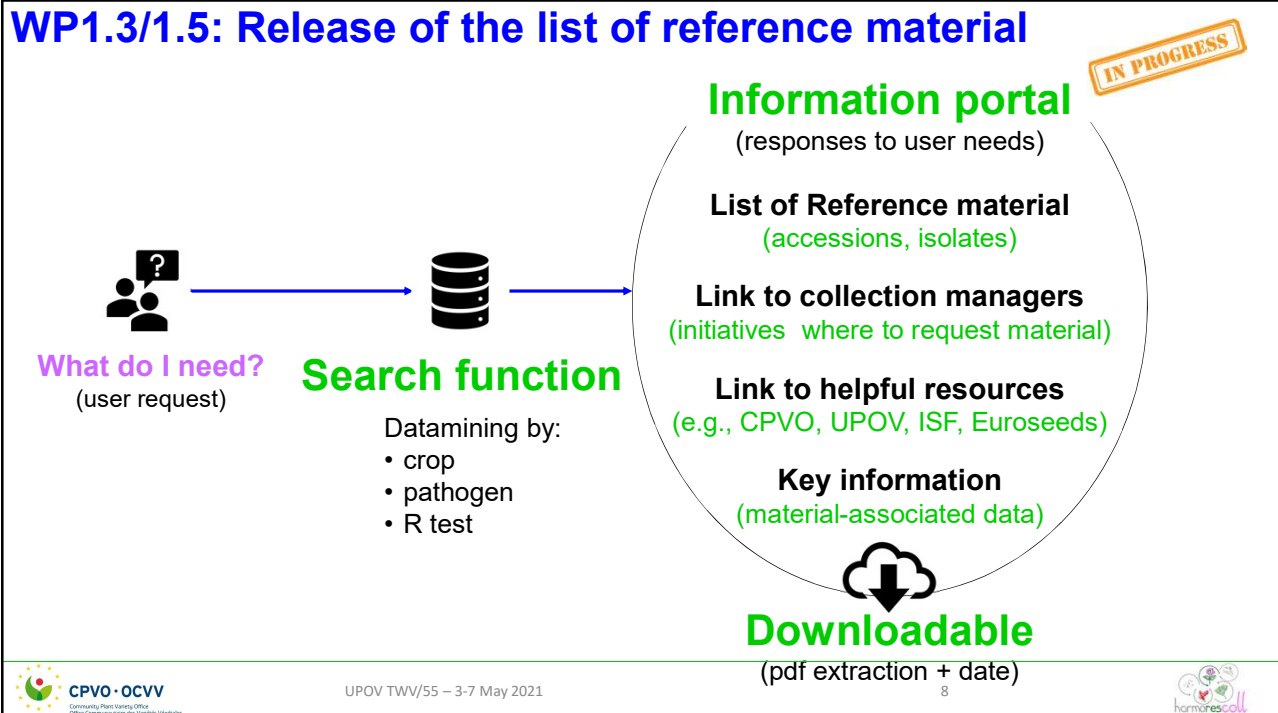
WP1.3/1.5: Release of the list of reference material

IN PROGRESS

Information portal
(responses to user needs)

List of Reference material
(accessions, isolates)

Link to collection managers
(initiatives where to request material)

Link to helpful resources
(e.g., CPVO, UPOV, ISF, Euroseeds)

Key information
(material-associated data)

What do I need?
(user request)

Search function

Datamining by:
• crop
• pathogen
• R test

Downloadable
(pdf extraction + date)

CPVO · OCVV
Community Plant Variety Office
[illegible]

UPOV TWV/55 – 3-7 May 2021

8

harmorescoll